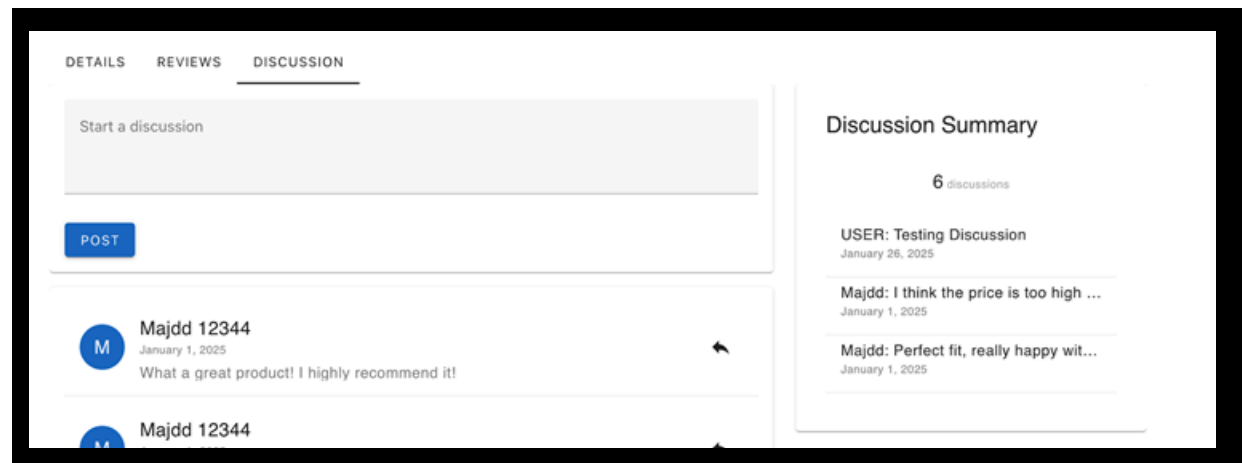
DETAILS REVIEWS DISCUSSION

Start a discussion

POST

M
Majdd 12344
January 1, 2025
What a great product! I highly recommend it!

M
Majdd 12344
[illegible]

Discussion Summary

6 discussions

USER: Testing Discussion
January 26, 2025

Majdd: I think the price is too high ...
January 1, 2025

Majdd: Perfect fit, really happy wit...
January 1, 2025